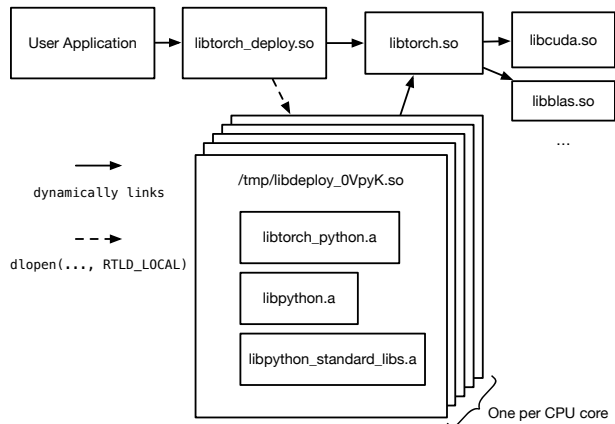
User Application

libtorch_deploy.so

libtorch.so

libcuda.so

libblas.so

...

dynamically links

dlopen(..., RTLD_LOCAL)

/tmp/libdeploy_0VpyK.so

libtorch_python.a

libpython.a

libpython_standard_libs.a

One per CPU core